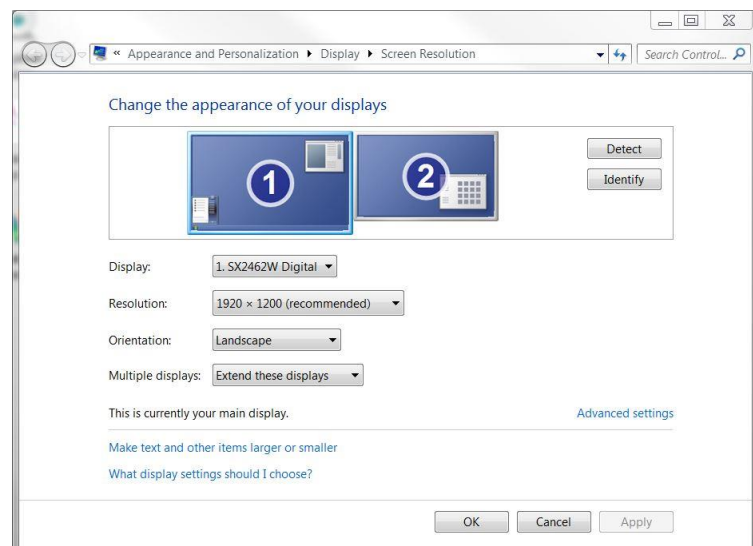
« Appearance and Personalization ▸ Display ▸ Screen Resolution

Search Control...

Change the appearance of your displays

1

2

Detect

Identify

Display: 1. SX2462W Digital

Resolution: 1920 × 1200 (recommended)

Orientation: Landscape

Multiple displays: Extend these displays

This is currently your main display.

Advanced settings

Make text and other items larger or smaller

What display settings should I choose?

OK

Cancel

Apply